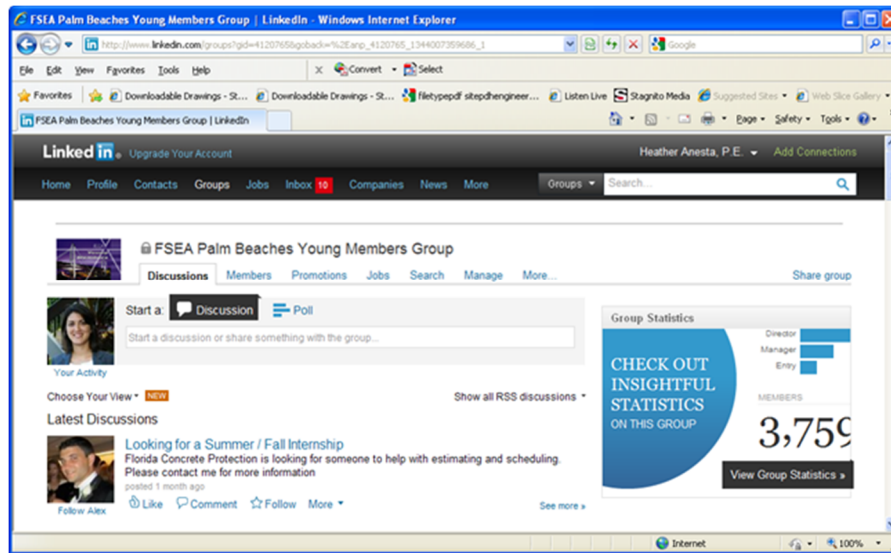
FSEA Palm Beaches Young Members Group | LinkedIn - Windows Internet Explorer

http://www.linkedin.com/groups?gid=4120765&goback=%2Eanp_4120765_1344007359686_1

Google

File Edit View Favorites Tools Help

Convert Select

Favorites Downloadable Drawings - St... Downloadable Drawings - St... filetypepdf sitepdhengineer... Listen Live Stagnito Media Suggested Sites Web Slice Gallery

FSEA Palm Beaches Young Members Group | LinkedIn

Page Safety Tools

LinkedIn Upgrade Your Account

Heather Anesta, P.E. Add Connections

Home Profile Contacts Groups Jobs Inbox 10 Companies News More

Groups Search...

FSEA Palm Beaches Young Members Group

Discussions Members Promotions Jobs Search Manage More...

Share group

Start a: Discussion Poll

Start a discussion or share something with the group...

Your Activity

Choose Your View NEW

Show all RSS discussions

Latest Discussions

Looking for a Summer / Fall Internship

Florida Concrete Protection is looking for someone to help with estimating and scheduling. Please contact me for more information

posted 1 month ago

Follow Alex

Like Comment Follow More

See more »

Group Statistics

CHECK OUT INSIGHTFUL STATISTICS ON THIS GROUP

Director Manager Entry

MEMBERS

3,759

View Group Statistics »

Internet

100%